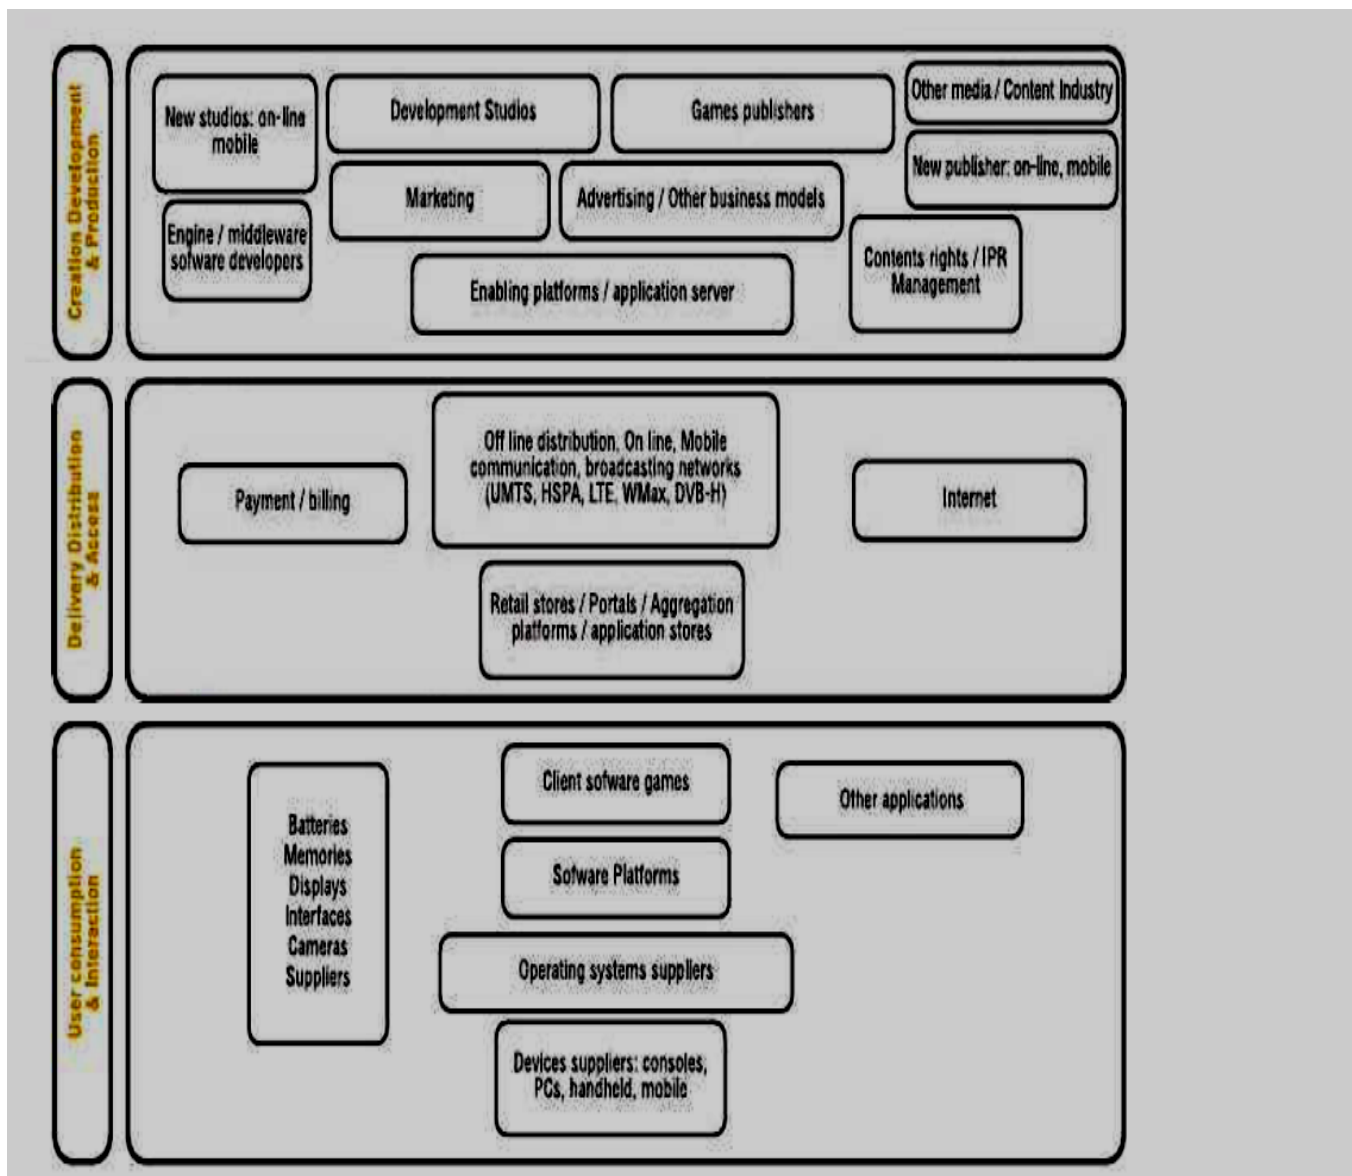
Creation Development & Production

New studios: on-line mobile

Development Studios

Games publishers

Other media / Content Industry

New publisher: on-line, mobile

Engine / middleware sofware developers

Marketing

Advertising / Other business models

Contents rights / IPR Management

Enabling platforms / application server

Delivery Distribution & Access

Payment / billing

Off line distribution. On line, Mobile communication, broadcasting networks (UMTS, HSPA, LTE, WMax, DVB-H)

Internet

Retail stores / Portals / Aggregation platforms / application stores

User consumption & Interaction

Batteries
Memories
Displays
Interfaces
Cameras
Suppliers

Client sofware games

Other applications

Sofware Platforms

Operating systems suppliers

Devices suppliers: consoles, PCs, handheld, mobile